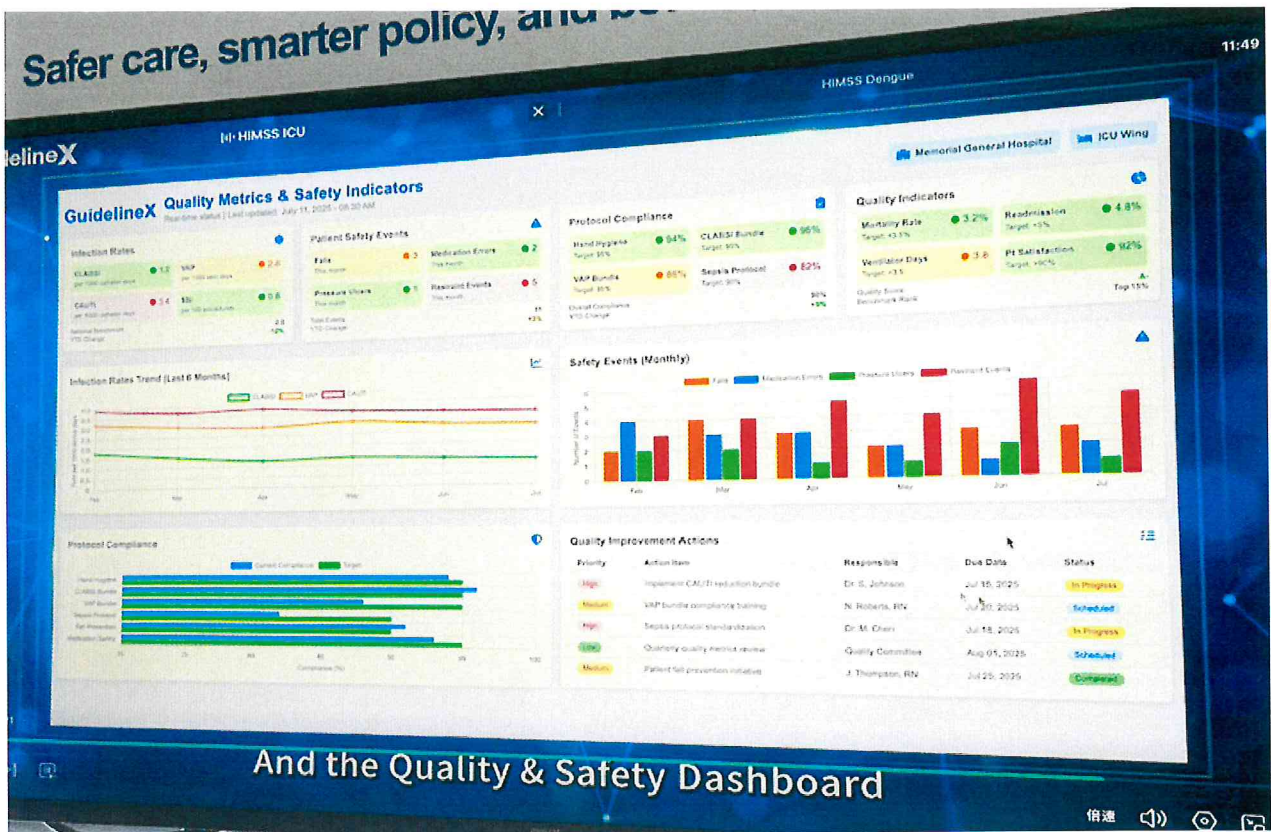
Safer care, smarter policy, and be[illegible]

11:49

HIMSS Dengue

HIMSS ICU

×

lelineX

Memorial General Hospital

ICU Wing

GuidelineX Quality Metrics & Safety Indicators

Real-time status | Last updated: July 11, 2025 - 08:30 AM

Infection Rates

| | | | |
|---|---|---|---|
| CLABSI | 1.2 | VAP | 2.8 |
| CAUTI | 3.4 | SSI | 0.8 |

National Benchmark 2.8
YTD Change -12%

Patient Safety Events

| | | | |
|---|---|---|---|
| Falls | 3 | Medication Errors | 2 |
| Pressure Ulcers | 1 | Restraint Events | 5 |

Total Events 11
YTD Change +2%

Protocol Compliance

| | | | |
|---|---|---|---|
| Hand Hygiene | 94% | CLABSI Bundle | 96% |
| VAP Bundle | 86% | Sepsis Protocol | 82% |

Overall Compliance 90%
YTD Change +5%

Quality Indicators

| | | | |
|---|---|---|---|
| Mortality Rate | 3.2% | Readmission | 4.8% |
| Ventilator Days | 3.8 | Pt Satisfaction | 92% |

Quality Score A-
Benchmark Rank Top 15%

Infection Rates Trend (Last 6 Months)

CLABSI VAP CAUTI

Feb Mar Apr May Jun Jul

Safety Events (Monthly)

Falls Medication Errors Pressure Ulcers Restraint Events

Number of Events

Feb Mar Apr May Jun Jul

Protocol Compliance

Current Compliance Target

Hand Hygiene
CLABSI Bundle
VAP Bundle
Sepsis Protocol
Fall Prevention
Medication Safety

Compliance (%)

Quality Improvement Actions

| Priority | Action Item | Responsible | Due Date | Status |
|---|---|---|---|---|
| High | Implement CAUTI reduction bundle | Dr. S. Johnson | Jul 15, 2025 | In Progress |
| Medium | VAP bundle compliance training | N. Roberts, RN | Jul 20, 2025 | Scheduled |
| High | Sepsis protocol standardization | Dr. M. Chen | Jul 18, 2025 | In Progress |
| Low | Quarterly quality metrics review | Quality Committee | Aug 05, 2025 | Scheduled |
| Medium | Patient fall prevention initiative | J. Thompson, RN | Jul 25, 2025 | Completed |

And the Quality & Safety Dashboard

倍速